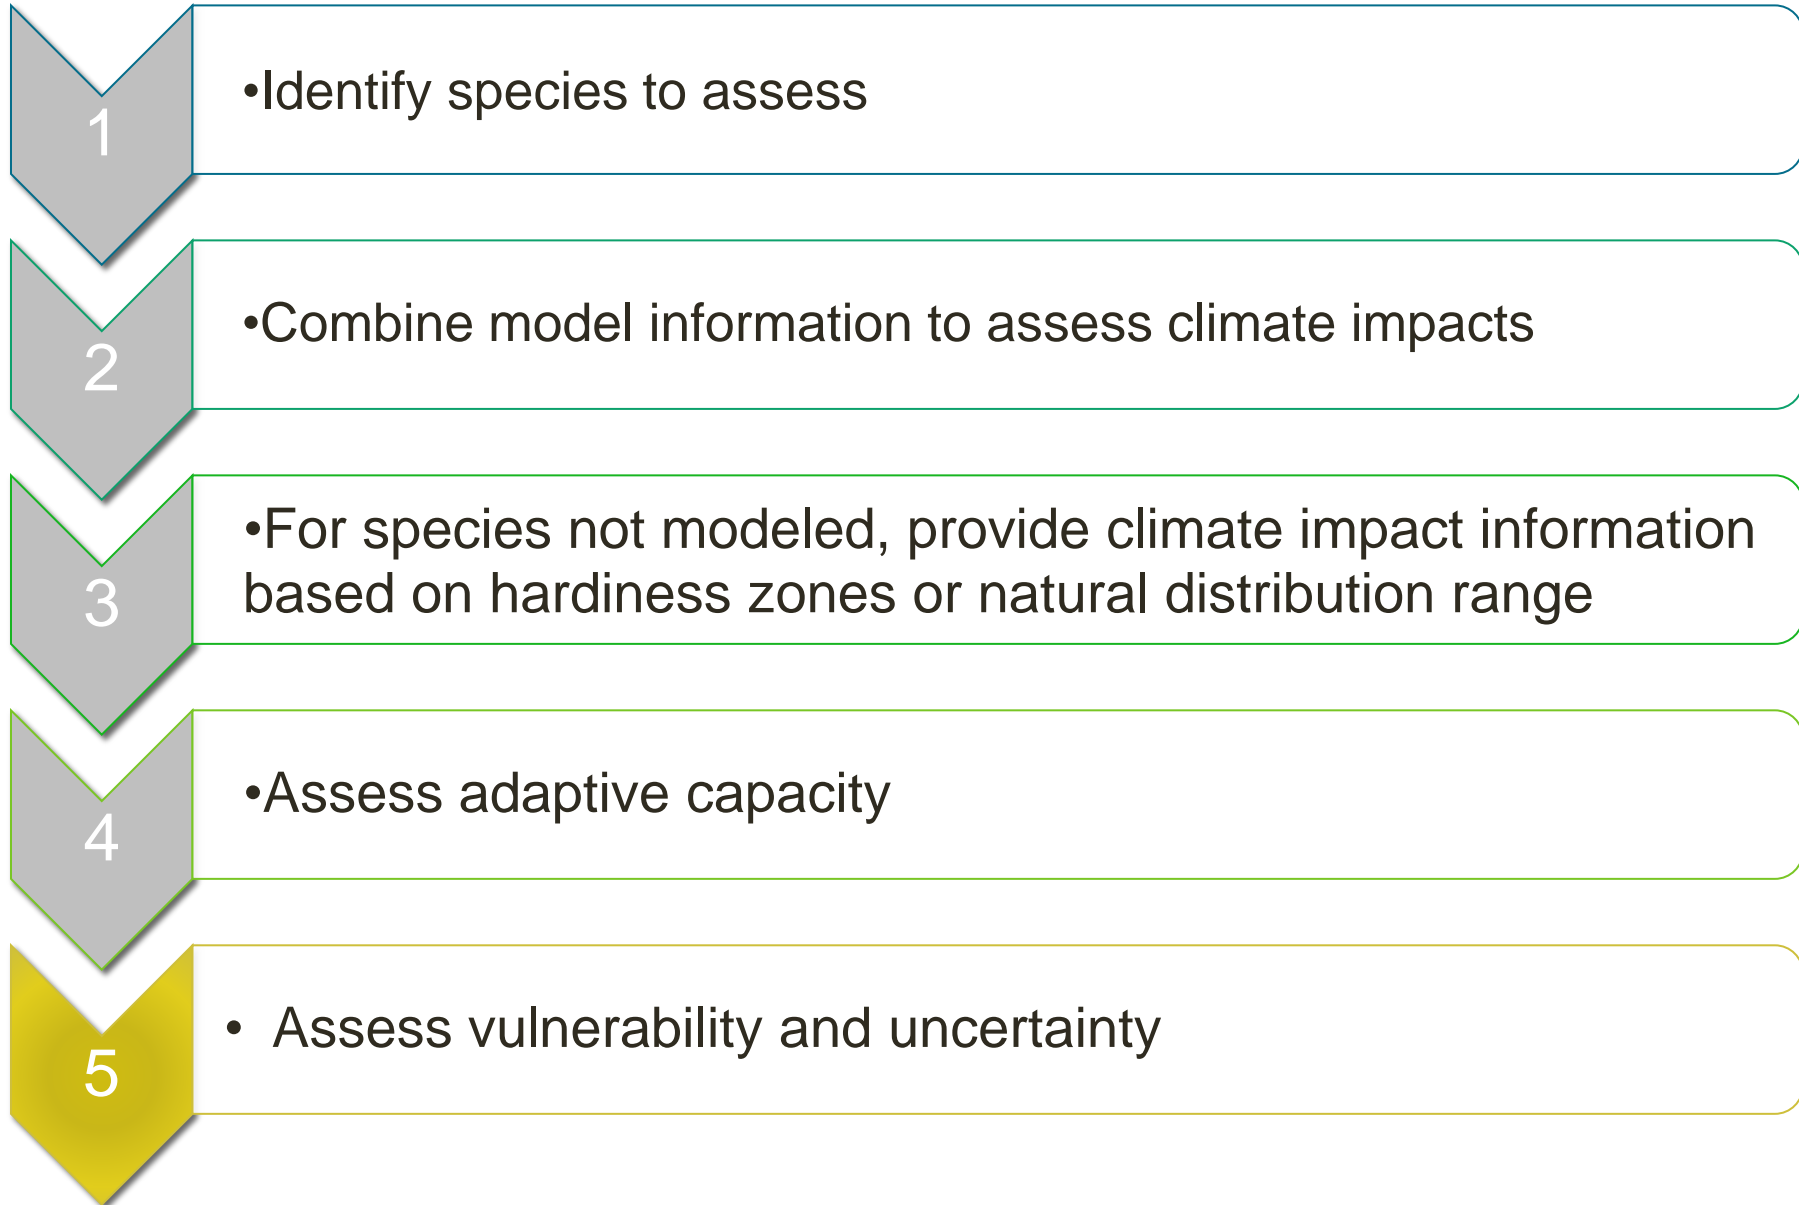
1

•Identify species to assess

2

•Combine model information to assess climate impacts

3

•For species not modeled, provide climate impact information based on hardiness zones or natural distribution range

4

•Assess adaptive capacity

5

• Assess vulnerability and uncertainty